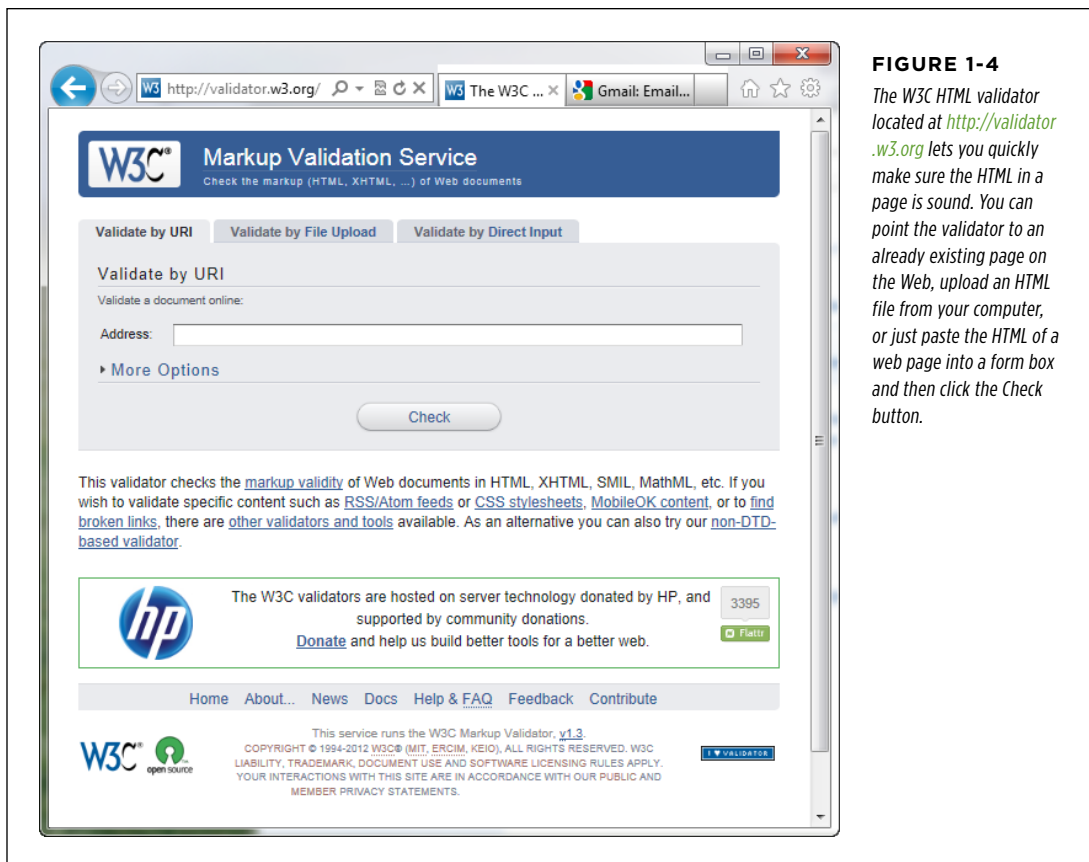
http://validator.w3.org/

The W3C ...

Gmail: Email...

W3C®

Markup Validation Service

Check the markup (HTML, XHTML, ...) of Web documents

Validate by URI | Validate by File Upload | Validate by Direct Input

Validate by URI

Validate a document online:

Address:

More Options

Check

This validator checks the markup validity of Web documents in HTML, XHTML, SMIL, MathML, etc. If you wish to validate specific content such as RSS/Atom feeds or CSS stylesheets, MobileOK content, or to find broken links, there are other validators and tools available. As an alternative you can also try our non-DTD-based validator.

hp

The W3C validators are hosted on server technology donated by HP, and supported by community donations.
Donate and help us build better tools for a better web.

3395

Flattr

Home About... News Docs Help & FAQ Feedback Contribute

This service runs the W3C Markup Validator, v1.3.
COPYRIGHT © 1994-2012 W3C® (MIT, ERCIM, KEIO), ALL RIGHTS RESERVED. W3C LIABILITY, TRADEMARK, DOCUMENT USE AND SOFTWARE LICENSING RULES APPLY. YOUR INTERACTIONS WITH THIS SITE ARE IN ACCORDANCE WITH OUR PUBLIC AND MEMBER PRIVACY STATEMENTS.

W3C® open source

I ♥ VALIDATOR

FIGURE 1-4

The W3C HTML validator located at http://validator.w3.org lets you quickly make sure the HTML in a page is sound. You can point the validator to an already existing page on the Web, upload an HTML file from your computer, or just paste the HTML of a web page into a form box and then click the Check button.